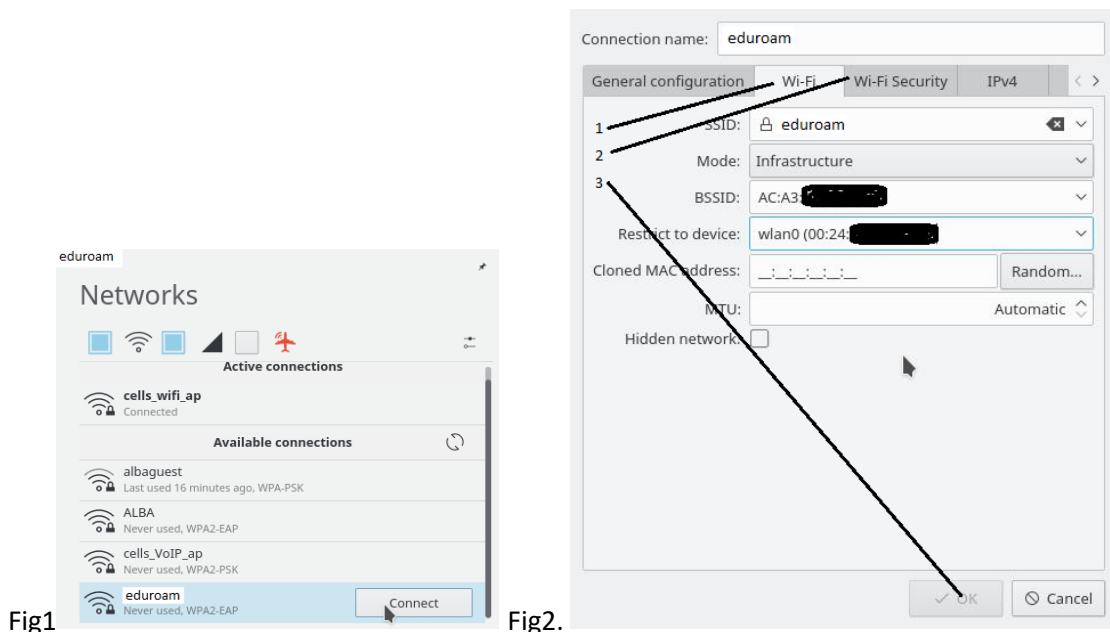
eduroam

Networks

Active connections

cells_wifi_ap
Connected

Available connections

albaguest
Last used 16 minutes ago, WPA-PSK

ALBA
Never used, WPA2-EAP

cells_VoIP_ap
Never used, WPA2-PSK

eduroam
Never used, WPA2-EAP

Connect

Fig1

Connection name: eduroam

General configuration | Wi-Fi | Wi-Fi Security | IPv4

1
2
3

SSID: eduroam
Mode: Infrastructure
BSSID: AC:A3:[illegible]
Restrict to device: wlan0 (00:24:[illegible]
Cloned MAC address: __:__:__:__:__:__ Random...
MTU: Automatic
Hidden network:

OK
Cancel

Fig2.